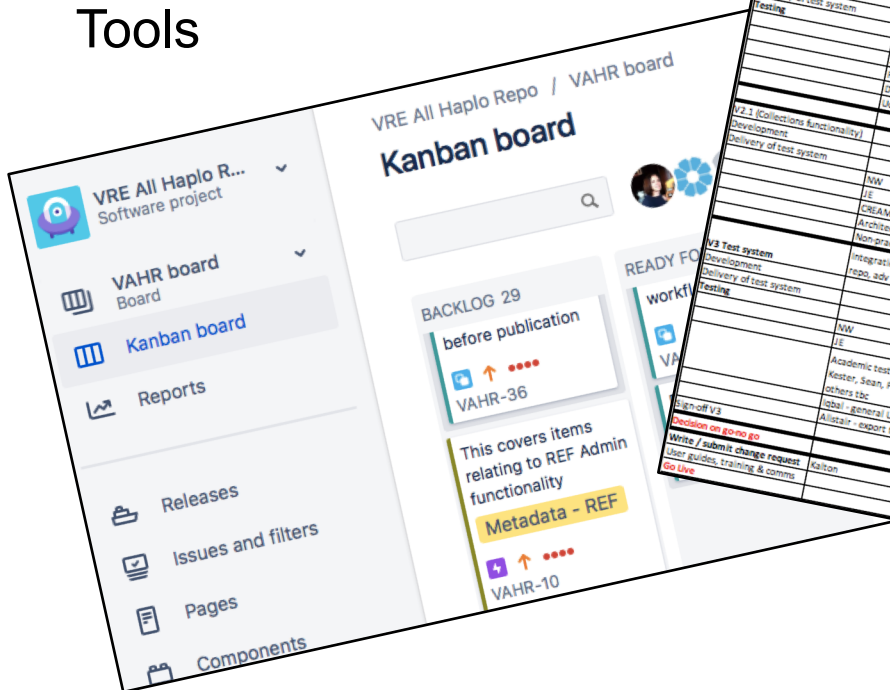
Tools

VRE All Haplo R...
Software project

VAHR board
Board

Kanban board

Reports

Releases

Issues and filters

Pages

Components

VRE All Haplo Repo / VAHR board

Kanban board

BACKLOG 29

before publication

VAHR-36

This covers items relating to REF Admin functionality

Metadata - REF

VAHR-10

READY FO

workfl

VA

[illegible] test system
Testing

V2.1 (Collections functionality)
Development
Delivery of test system

NW
JE
CREA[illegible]
Archite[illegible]
Non-pra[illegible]

V3 Test system
Development
Delivery of test system
Testing

Integrati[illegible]
repo, adv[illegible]

NW
JE

Academic test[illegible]
Kester, Sean, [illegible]
others tbc
Iqbal - general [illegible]
Alistair - export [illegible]

Sign-off V3
Decision on go-no go
Write / submit change request
User guides, training & comms
Go Live

Kalton